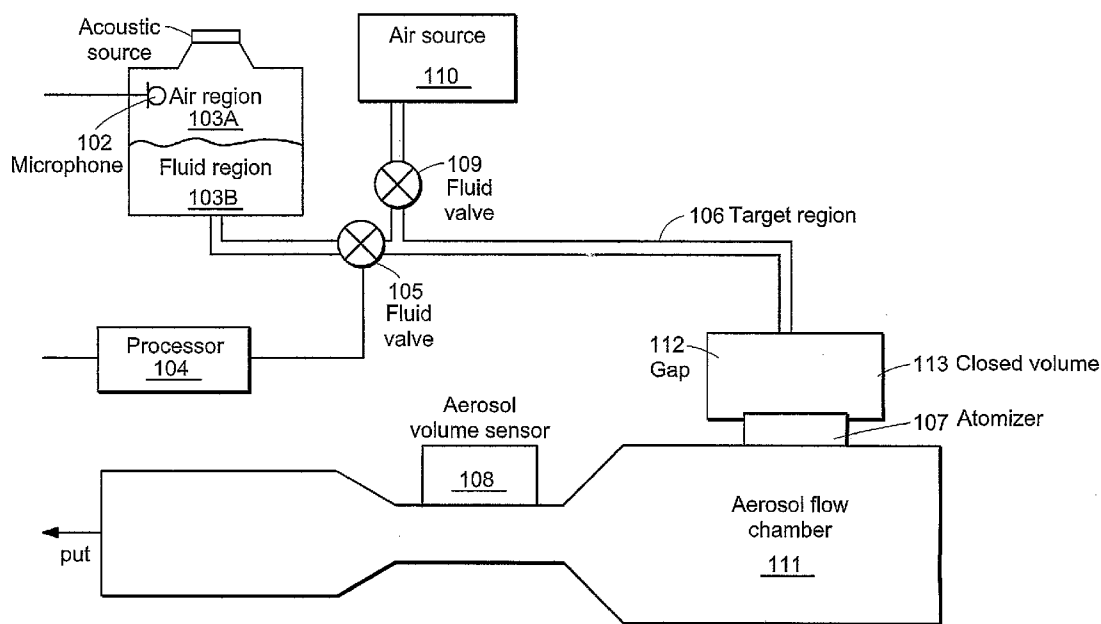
Acoustic source

Air region
103A

102
Microphone

Fluid region
103B

Air source
110

109
Fluid
valve

106 Target region

105
Fluid
valve

Processor
104

112
Gap

113 Closed volume

107 Atomizer

Aerosol
volume sensor
108

Aerosol flow
chamber
111

put